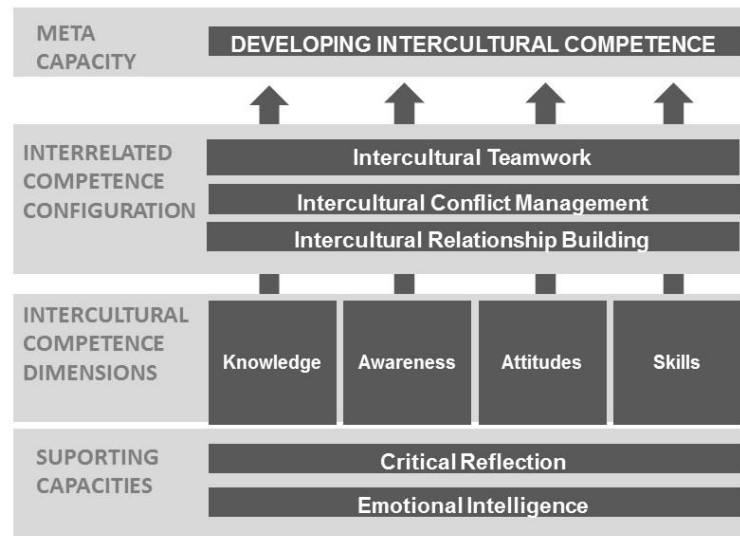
META CAPACITY

DEVELOPING INTERCULTURAL COMPETENCE

INTERRELATED COMPETENCE CONFIGURATION

Intercultural Teamwork

Intercultural Conflict Management

Intercultural Relationship Building

INTERCULTURAL COMPETENCE DIMENSIONS

Knowledge

Awareness

Attitudes

Skills

SUPORTING CAPACITIES

Critical Reflection

Emotional Intelligence